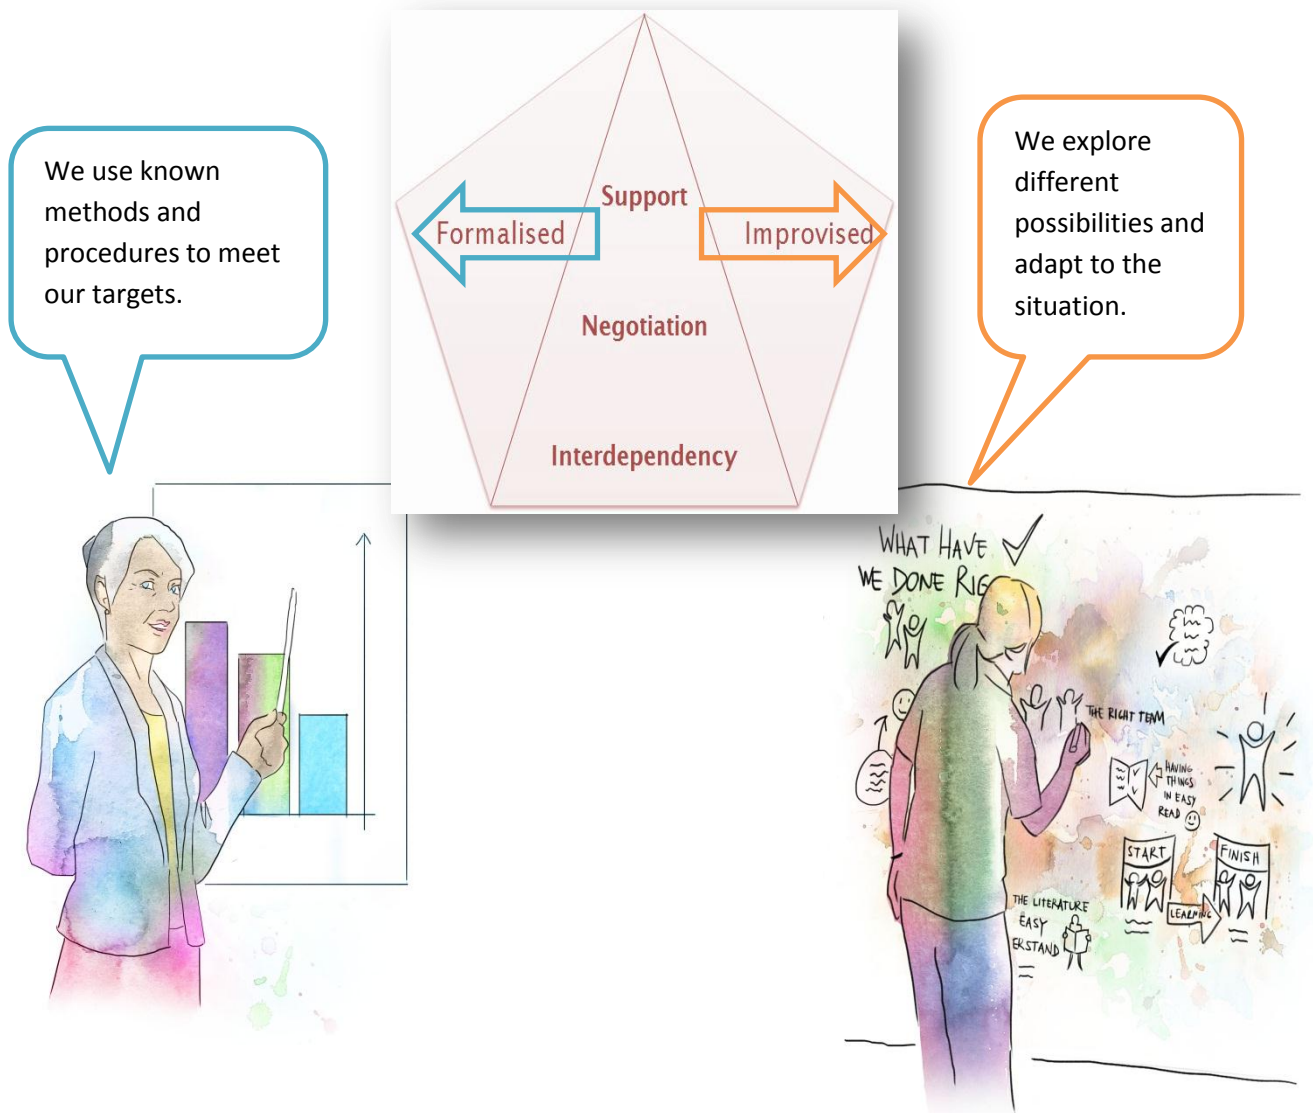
We use known methods and procedures to meet our targets.

Support

Formalised

Improvised

Negotiation

Interdependency

We explore different possibilities and adapt to the situation.

WHAT HAVE WE DONE RIG

THE RIGHT TEAM

HAVING THINGS IN EASY READ

START

FINISH

LEARNING

THE LITERATURE EASY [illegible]STAND